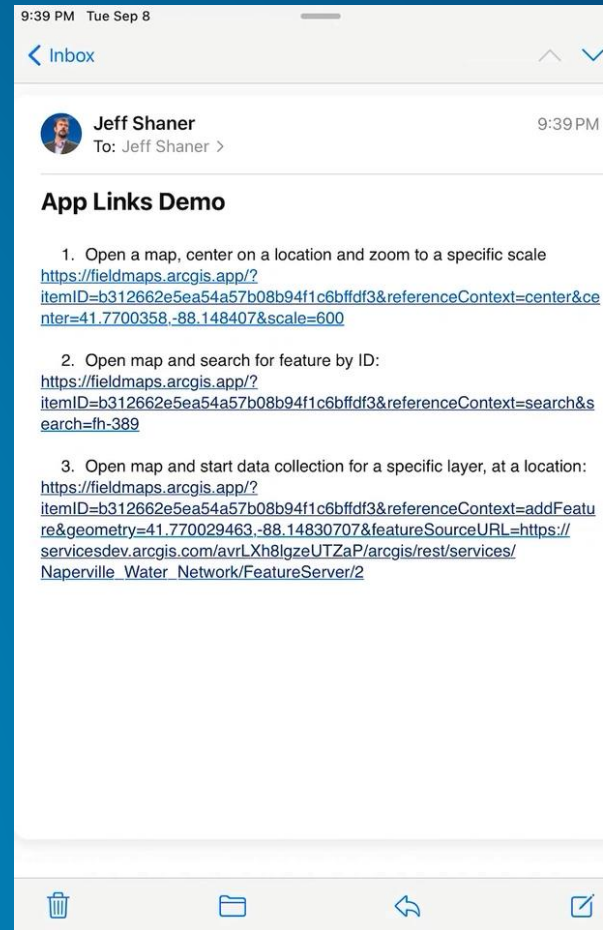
9:39 PM Tue Sep 8

Inbox

Jeff Shaner
To: Jeff Shaner >

9:39 PM

App Links Demo

1. Open a map, center on a location and zoom to a specific scale
https://fieldmaps.arcgis.app/?itemID=b312662e5ea54a57b08b94f1c6bffdf3&referenceContext=center&center=41.7700358,-88.148407&scale=600

2. Open map and search for feature by ID:
https://fieldmaps.arcgis.app/?itemID=b312662e5ea54a57b08b94f1c6bffdf3&referenceContext=search&search=fh-389

3. Open map and start data collection for a specific layer, at a location:
https://fieldmaps.arcgis.app/?itemID=b312662e5ea54a57b08b94f1c6bffdf3&referenceContext=addFeature&geometry=41.770029463,-88.14830707&featureSourceURL=https://servicesdev.arcgis.com/avrLXh8lgzeUTZaP/arcgis/rest/services/Naperville_Water_Network/FeatureServer/2